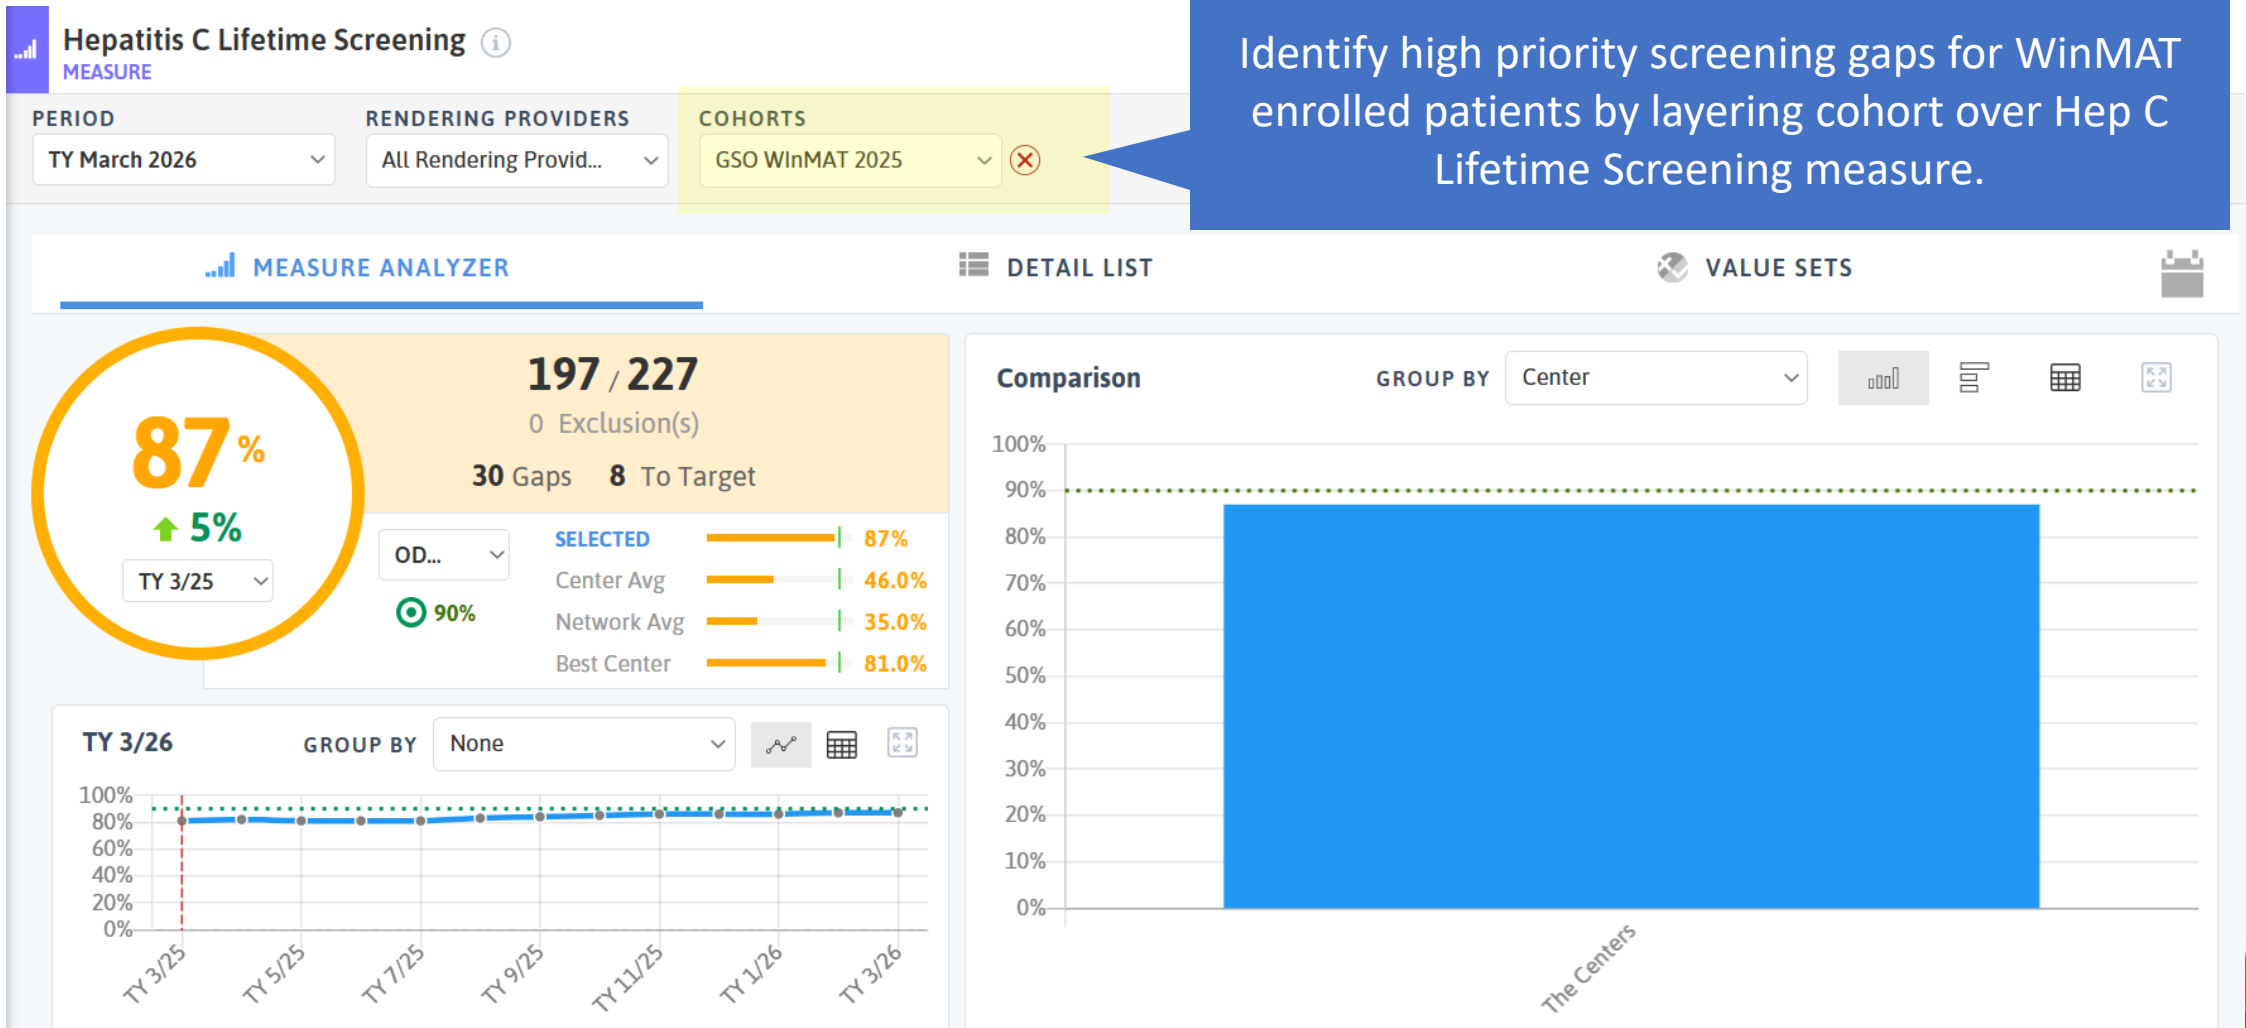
Hepatitis C Lifetime Screening
MEASURE

Identify high priority screening gaps for WinMAT enrolled patients by layering cohort over Hep C Lifetime Screening measure.

PERIOD
TY March 2026
RENDERING PROVIDERS
All Rendering Provid...
COHORTS
GSO WInMAT 2025

MEASURE ANALYZER
DETAIL LIST
VALUE SETS

87%
5%
TY 3/25

197 / 227
0 Exclusion(s)
30 Gaps 8 To Target

OD...
90%

| SELECTED | 87% |
|---|---|
| Center Avg | 46.0% |
| Network Avg | 35.0% |
| Best Center | 81.0% |

TY 3/26
GROUP BY
None

100%
80%
60%
40%
20%
0%
TY 3/25
TY 5/25
TY 7/25
TY 9/25
TY 11/25
TY 1/26
TY 3/26

Comparison
GROUP BY
Center

100%
90%
80%
70%
60%
50%
40%
30%
20%
10%
0%
The Centers